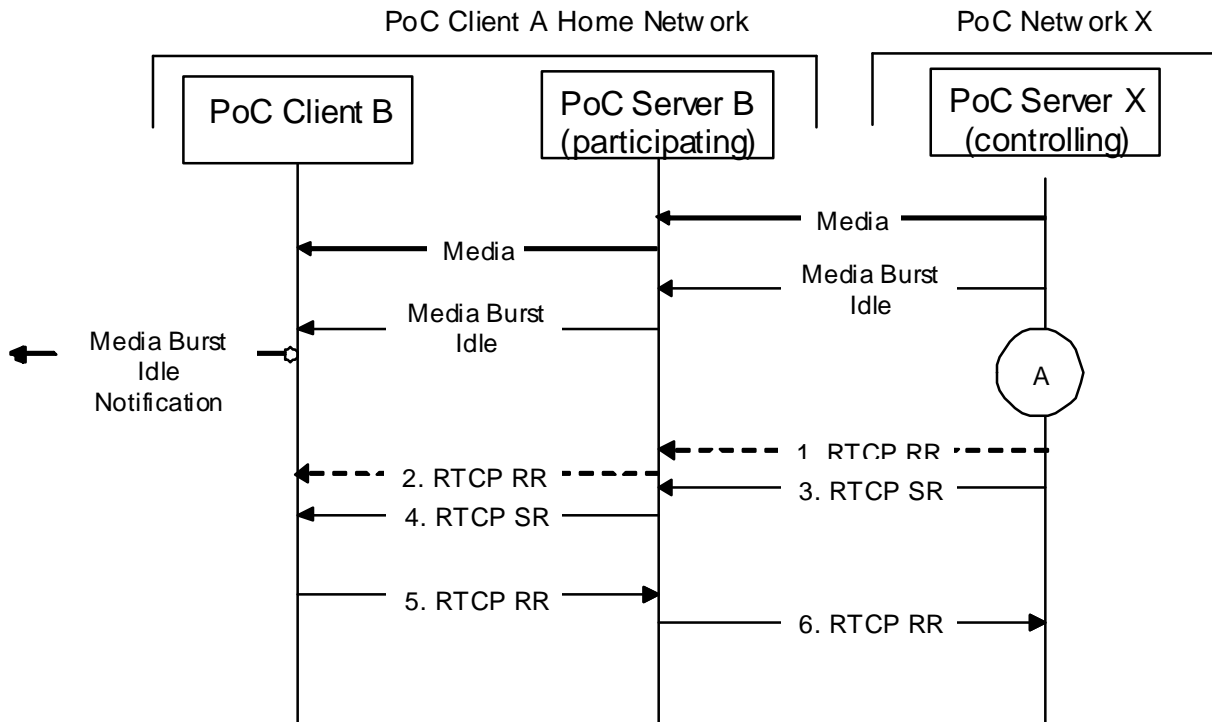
PoC Client A Home Netw ork

PoC Netw ork X

PoC Client B

PoC Server B (participating)

PoC Server X (controlling)

Media

Media

Media Burst Idle

Media Burst Idle

Media Burst Idle Notification

A

1. RTCP RR

2. RTCP RR

3. RTCP SR

4. RTCP SR

5. RTCP RR

6. RTCP RR